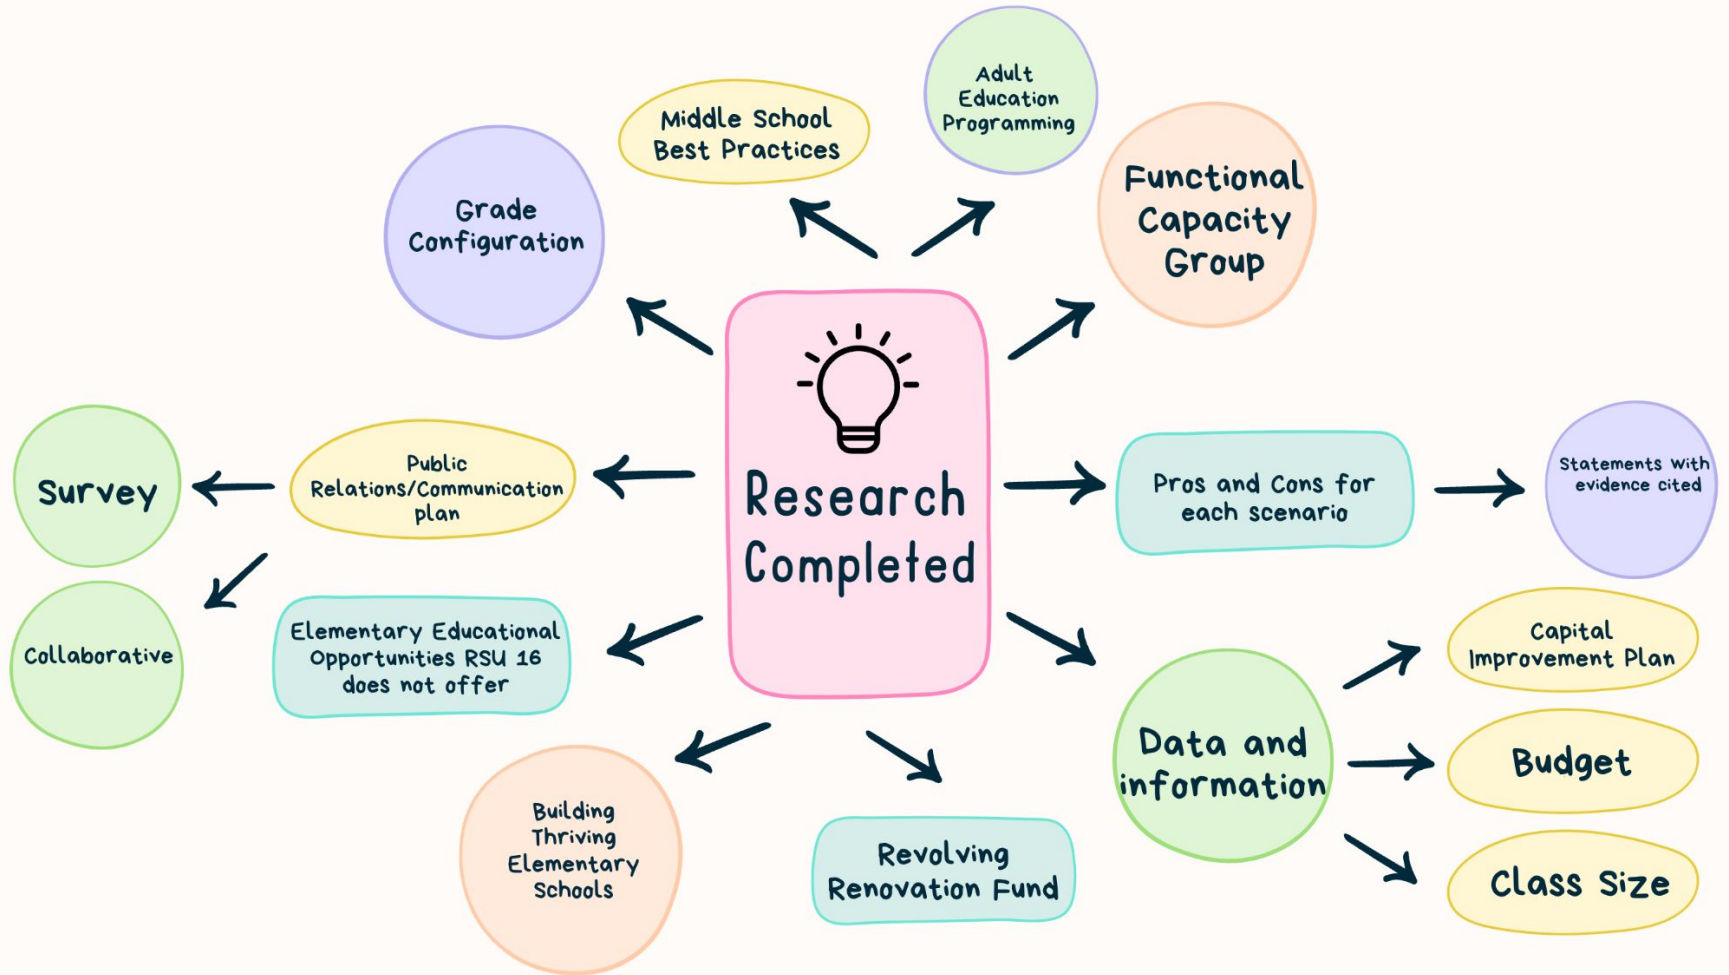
Research Completed

Grade Configuration

Middle School Best Practices

Adult Education Programming

Functional Capacity Group

Pros and Cons for each scenario

Statements with evidence cited

Data and information

Capital Improvement Plan

Budget

Class Size

Revolving Renovation Fund

Building Thriving Elementary Schools

Elementary Educational Opportunities RSU 16 does not offer

Public Relations/Communication plan

Survey

Collaborative